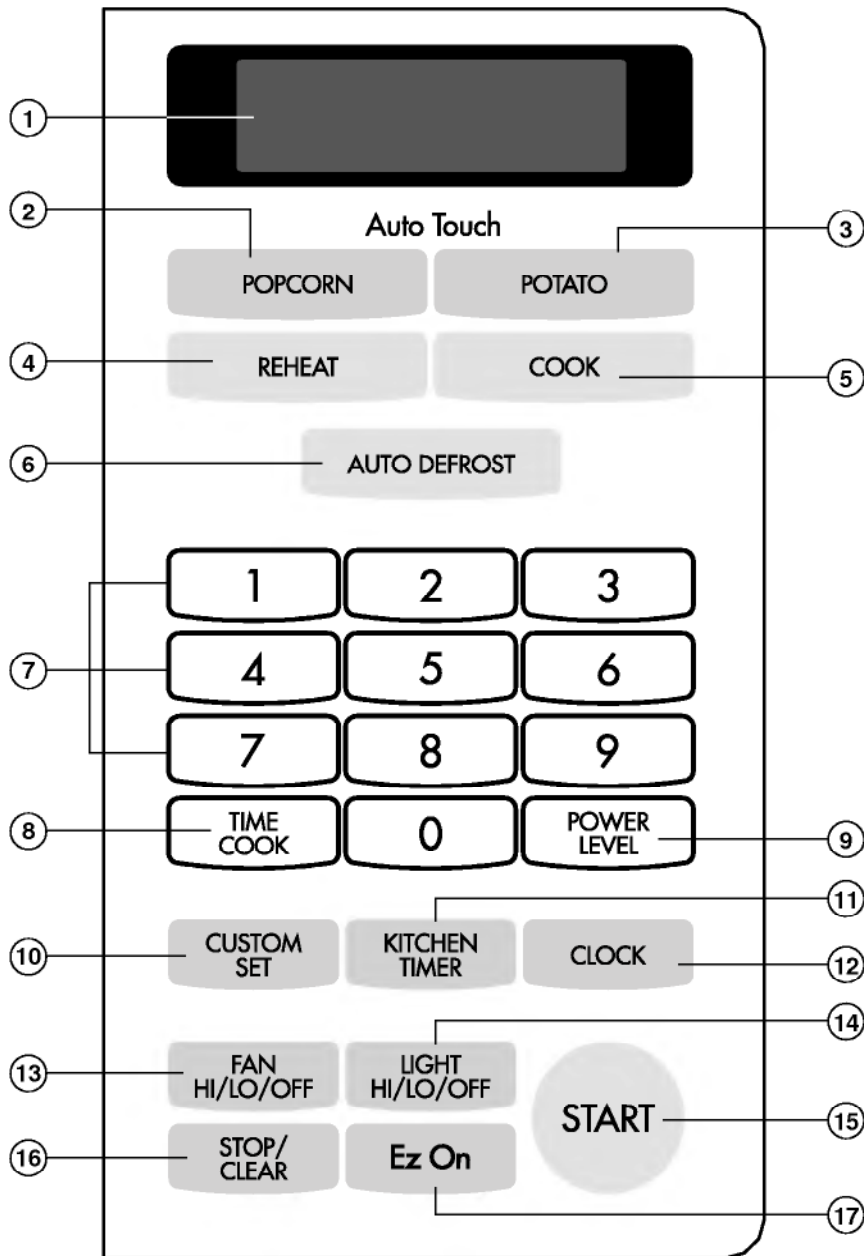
1

2

Auto Touch

3

POPCORN

POTATO

4

REHEAT

COOK

5

6

AUTO DEFROST

1 2 3

7

4 5 6

7 8 9

8

TIME COOK

0

POWER LEVEL

9

11

10

CUSTOM SET

KITCHEN TIMER

CLOCK

12

14

13

FAN HI/LO/OFF

LIGHT HI/LO/OFF

START

15

16

STOP/ CLEAR

Ez On

17